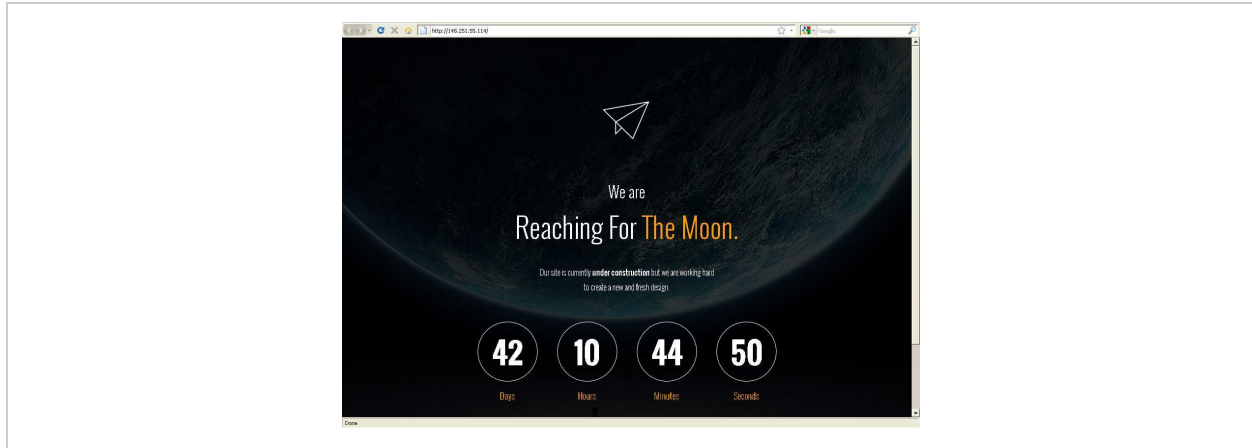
http://148.251.55.114/

Google

We are

Reaching For The Moon.

Our site is currently under construction but we are working hard to create a new and fresh design.

42
Days

10
Hours

44
Minutes

50
Seconds

Done